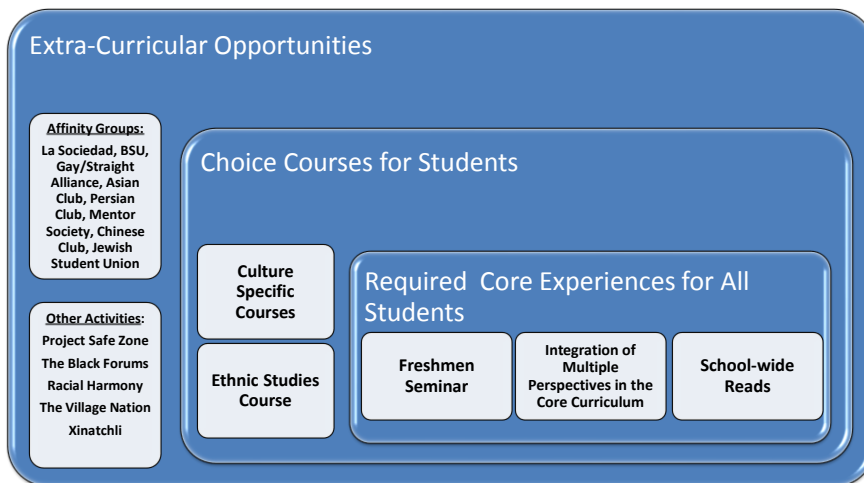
Extra-Curricular Opportunities

Affinity Groups:
La Sociedad, BSU, Gay/Straight Alliance, Asian Club, Persian Club, Mentor Society, Chinese Club, Jewish Student Union

Other Activities:
Project Safe Zone
The Black Forums
Racial Harmony
The Village Nation
Xinatchli

Choice Courses for Students

Culture Specific Courses

Ethnic Studies Course

Required Core Experiences for All Students

Freshmen Seminar

Integration of Multiple Perspectives in the Core Curriculum

School-wide Reads